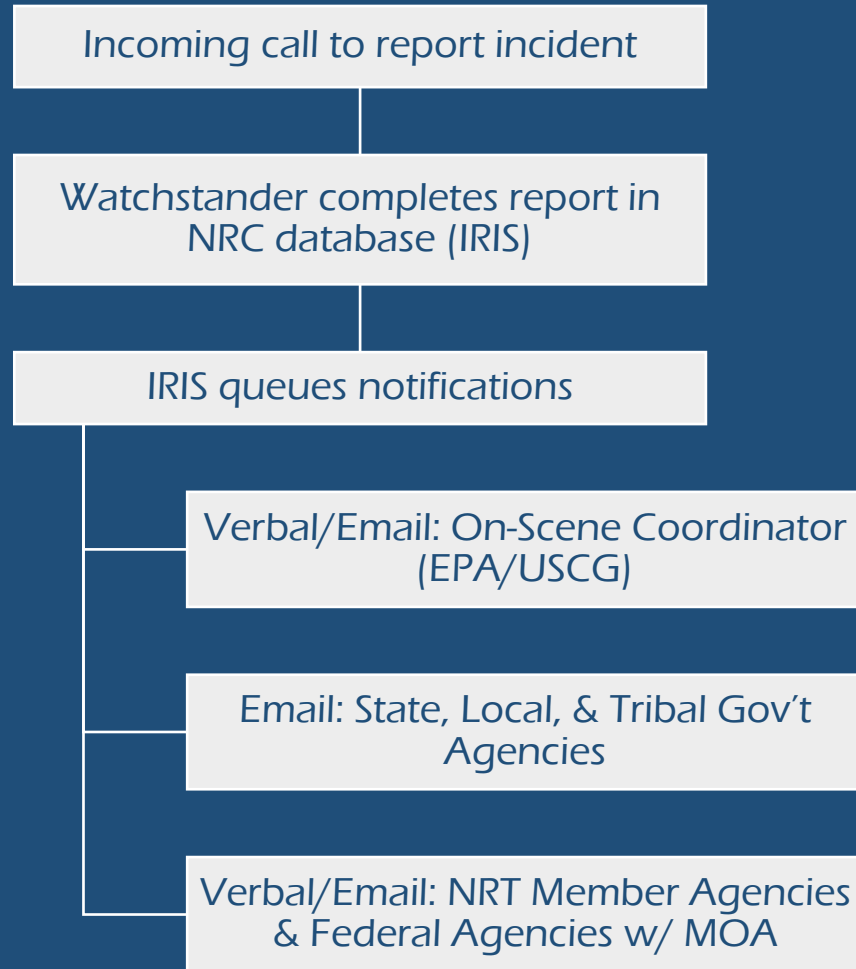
Incoming call to report incident

Watchstander completes report in NRC database (IRIS)

IRIS queues notifications

Verbal/Email: On-Scene Coordinator (EPA/USCG)

Email: State, Local, & Tribal Gov't Agencies

Verbal/Email: NRT Member Agencies & Federal Agencies w/ MOA